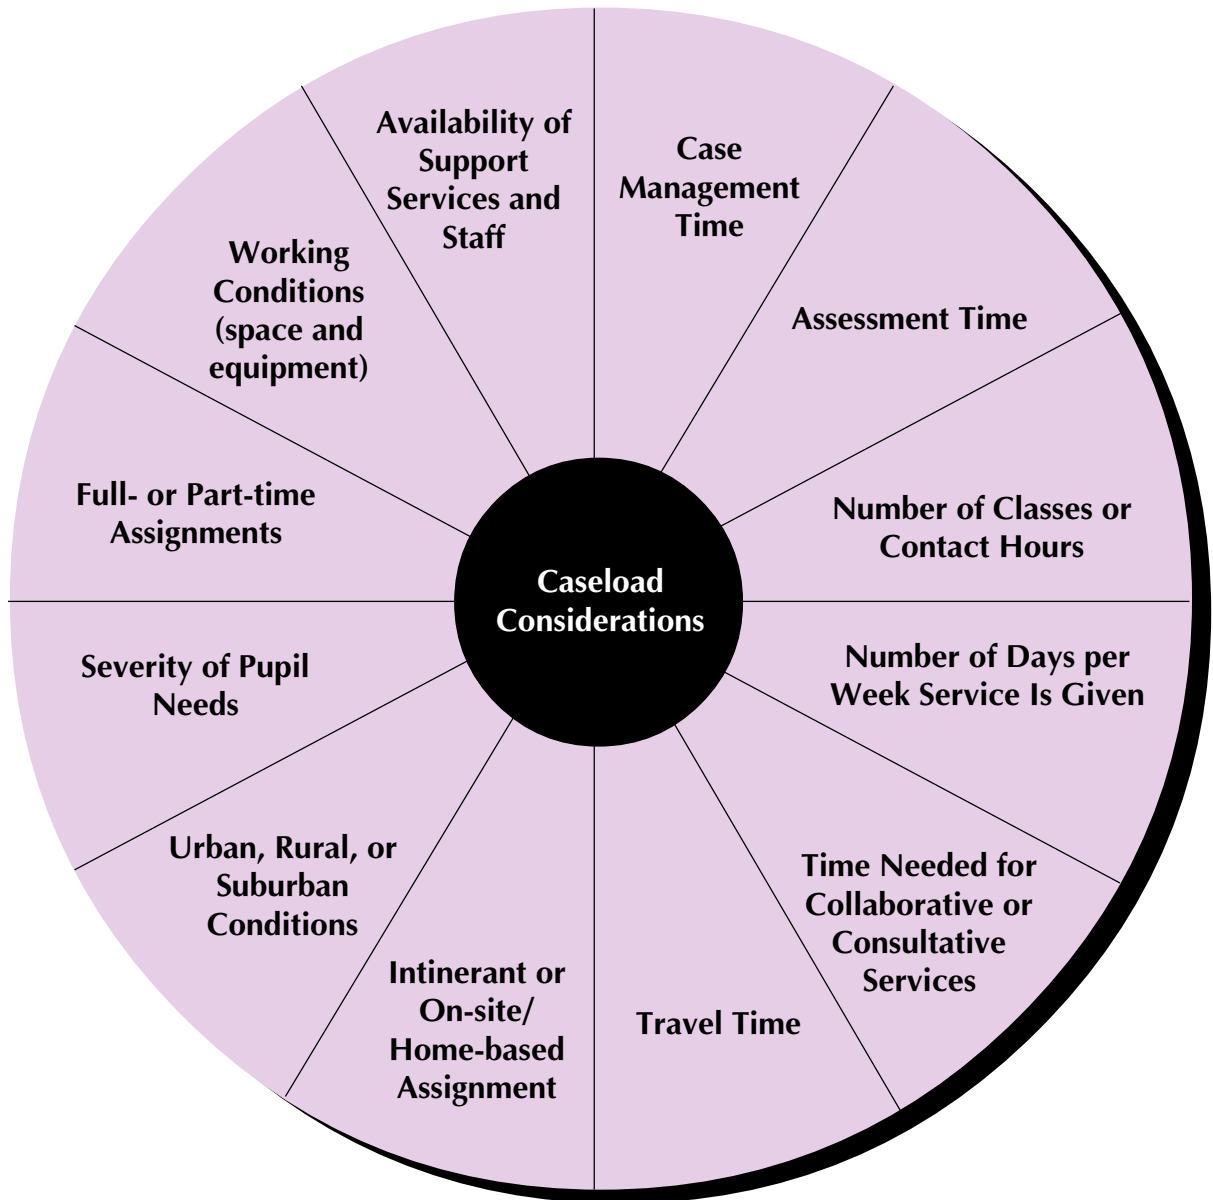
Caseload Considerations

Case Management Time

Assessment Time

Number of Classes or Contact Hours

Number of Days per Week Service Is Given

Time Needed for Collaborative or Consultative Services

Travel Time

Intinerant or On-site/ Home-based Assignment

Urban, Rural, or Suburban Conditions

Severity of Pupil Needs

Full- or Part-time Assignments

Working Conditions (space and equipment)

Availability of Support Services and Staff